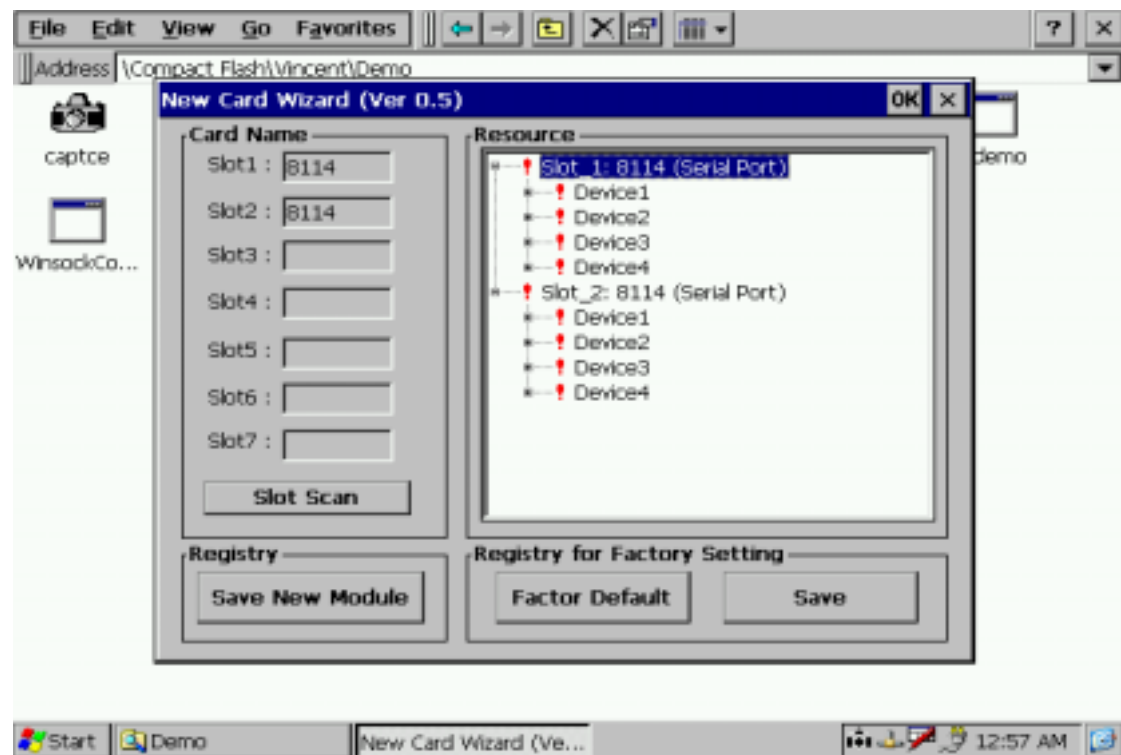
File Edit View Go Favorites

?

Address \Compact Flash\Vincent\Demo

captce

WinsockCo...

demo

New Card Wizard (Ver 0.5)

OK

Card Name

Slot1 : 8114

Slot2 : 8114

Slot3 :

Slot4 :

Slot5 :

Slot6 :

Slot7 :

Slot Scan

Resource

Slot_1: 8114 (Serial Port)

Device1

Device2

Device3

Device4

Slot_2: 8114 (Serial Port)

Device1

Device2

Device3

Device4

Registry

Save New Module

Registry for Factory Setting

Factor Default

Save

Start

Demo

New Card Wizard (Ve...

12:57 AM